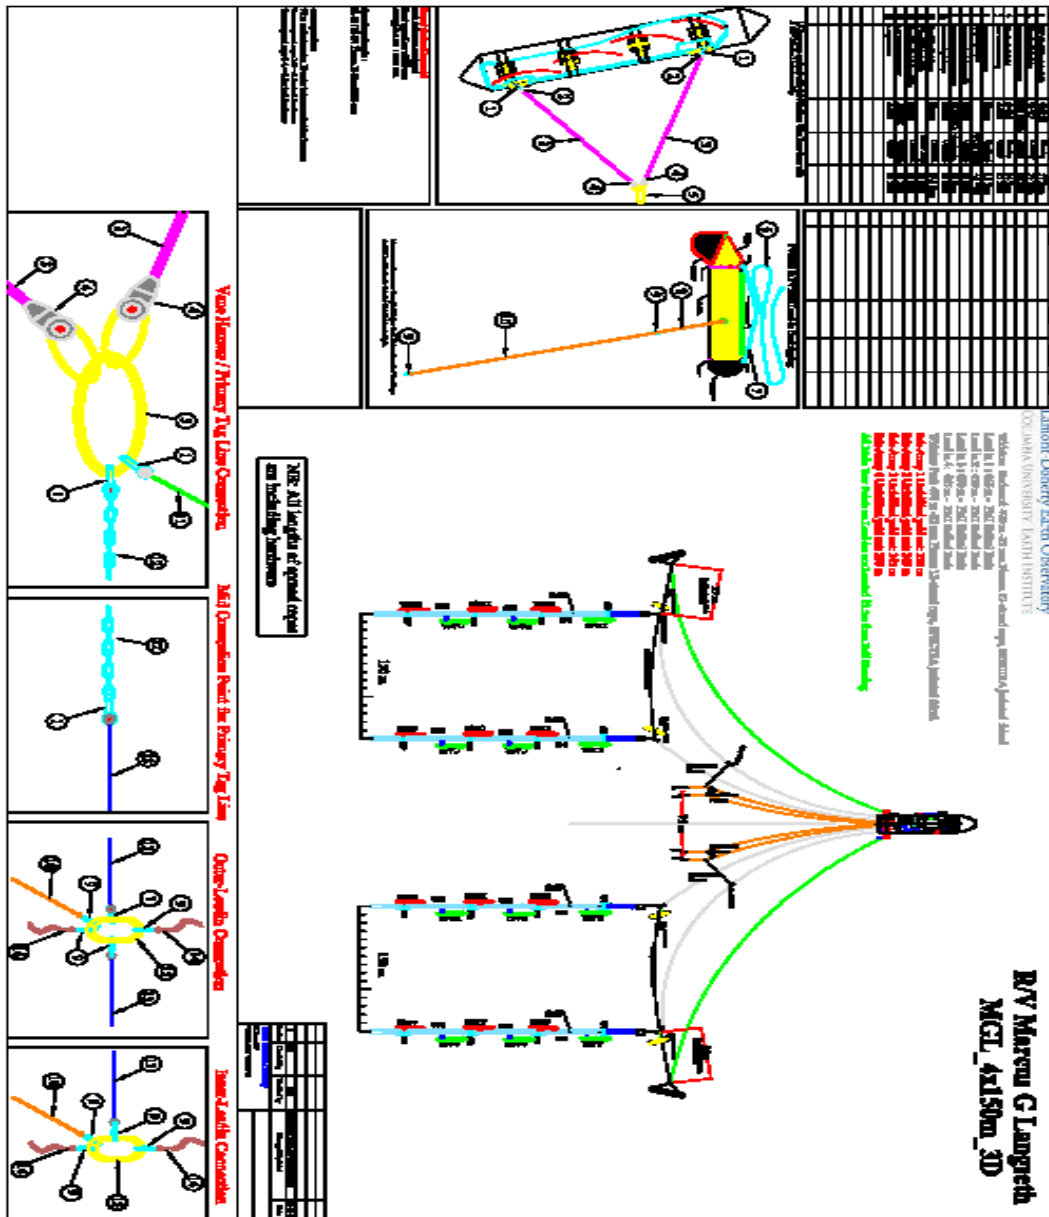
R/V Marcus G Langseth
MGL_4x150m_3D

Lamont-Doherty Earth Observatory
COLUMBIA UNIVERSITY | EARTH INSTITUTE

NB: All lengths at spread center on leading hardware

150 m

150 m

Vane Harness / Primary Tag Line Connection

Mid Connection Point for Primary Tag Line

Outer-Lead-in Connection

Inner-Lead-in Connection

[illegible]